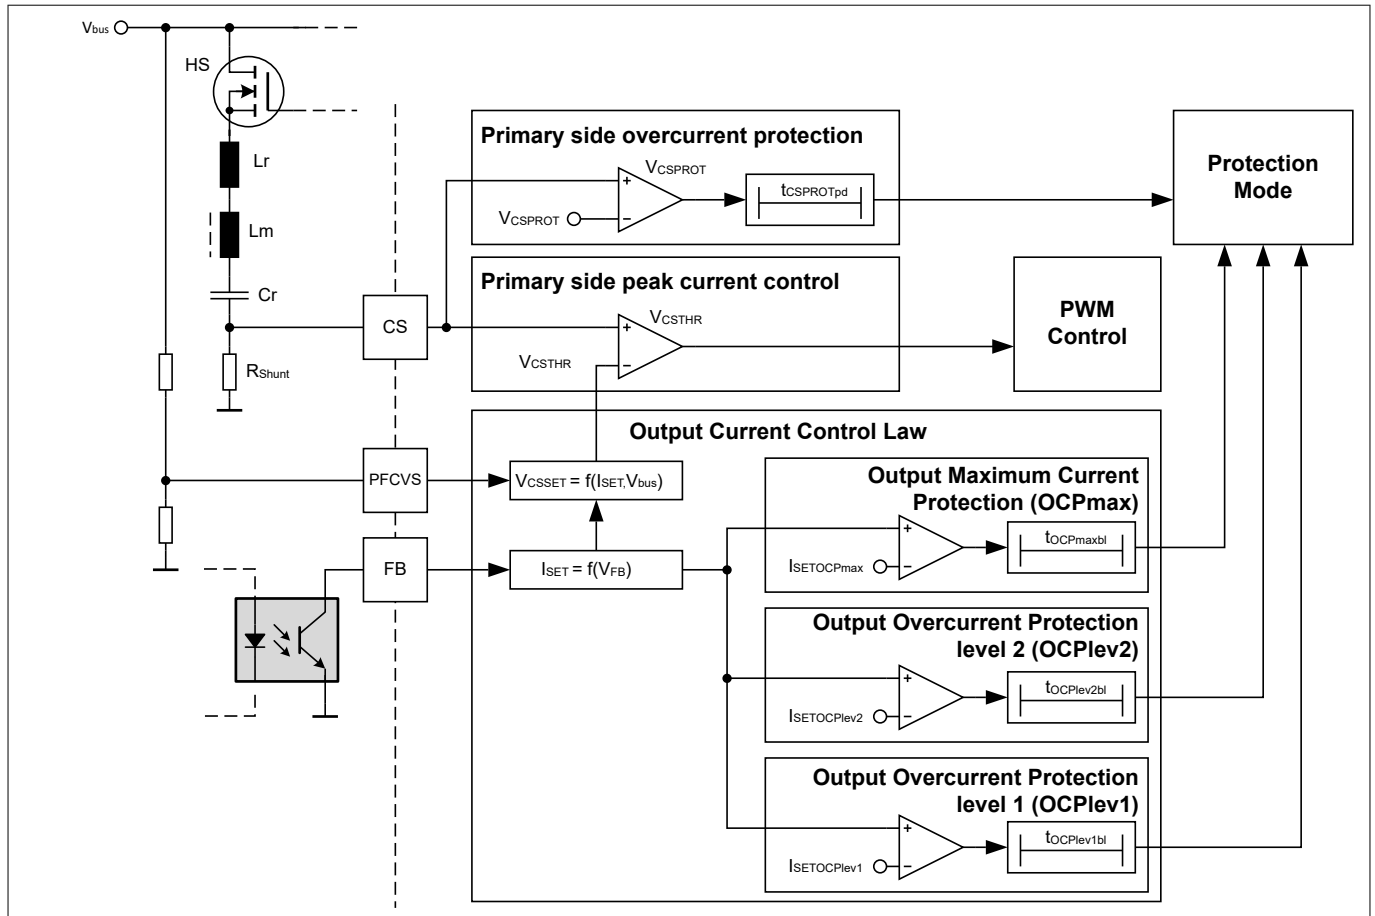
$V_{bus}$

HS

Lr

Lm

Cr

$R_{Shunt}$

CS

PFCVS

FB

Primary side overcurrent protection

$V_{CSPROT}$

+

–

$V_{CSPROT}$

$t_{CSPROTpd}$

Protection Mode

Primary side peak current control

$V_{CSTHR}$

+

–

$V_{CSTHR}$

PWM Control

Output Current Control Law

$V_{CSSET} = f(I_{SET}, V_{bus})$

$I_{SET} = f(V_{FB})$

Output Maximum Current Protection (OCPmax)

+

–

$I_{SETOCPmax}$

$t_{OCPmaxbl}$

Output Overcurrent Protection level 2 (OCPlev2)

+

–

$I_{SETOCPlev2}$

$t_{OCPlev2bl}$

Output Overcurrent Protection level 1 (OCPlev1)

+

–

$I_{SETOCPlev1}$

$t_{OCPlev1bl}$